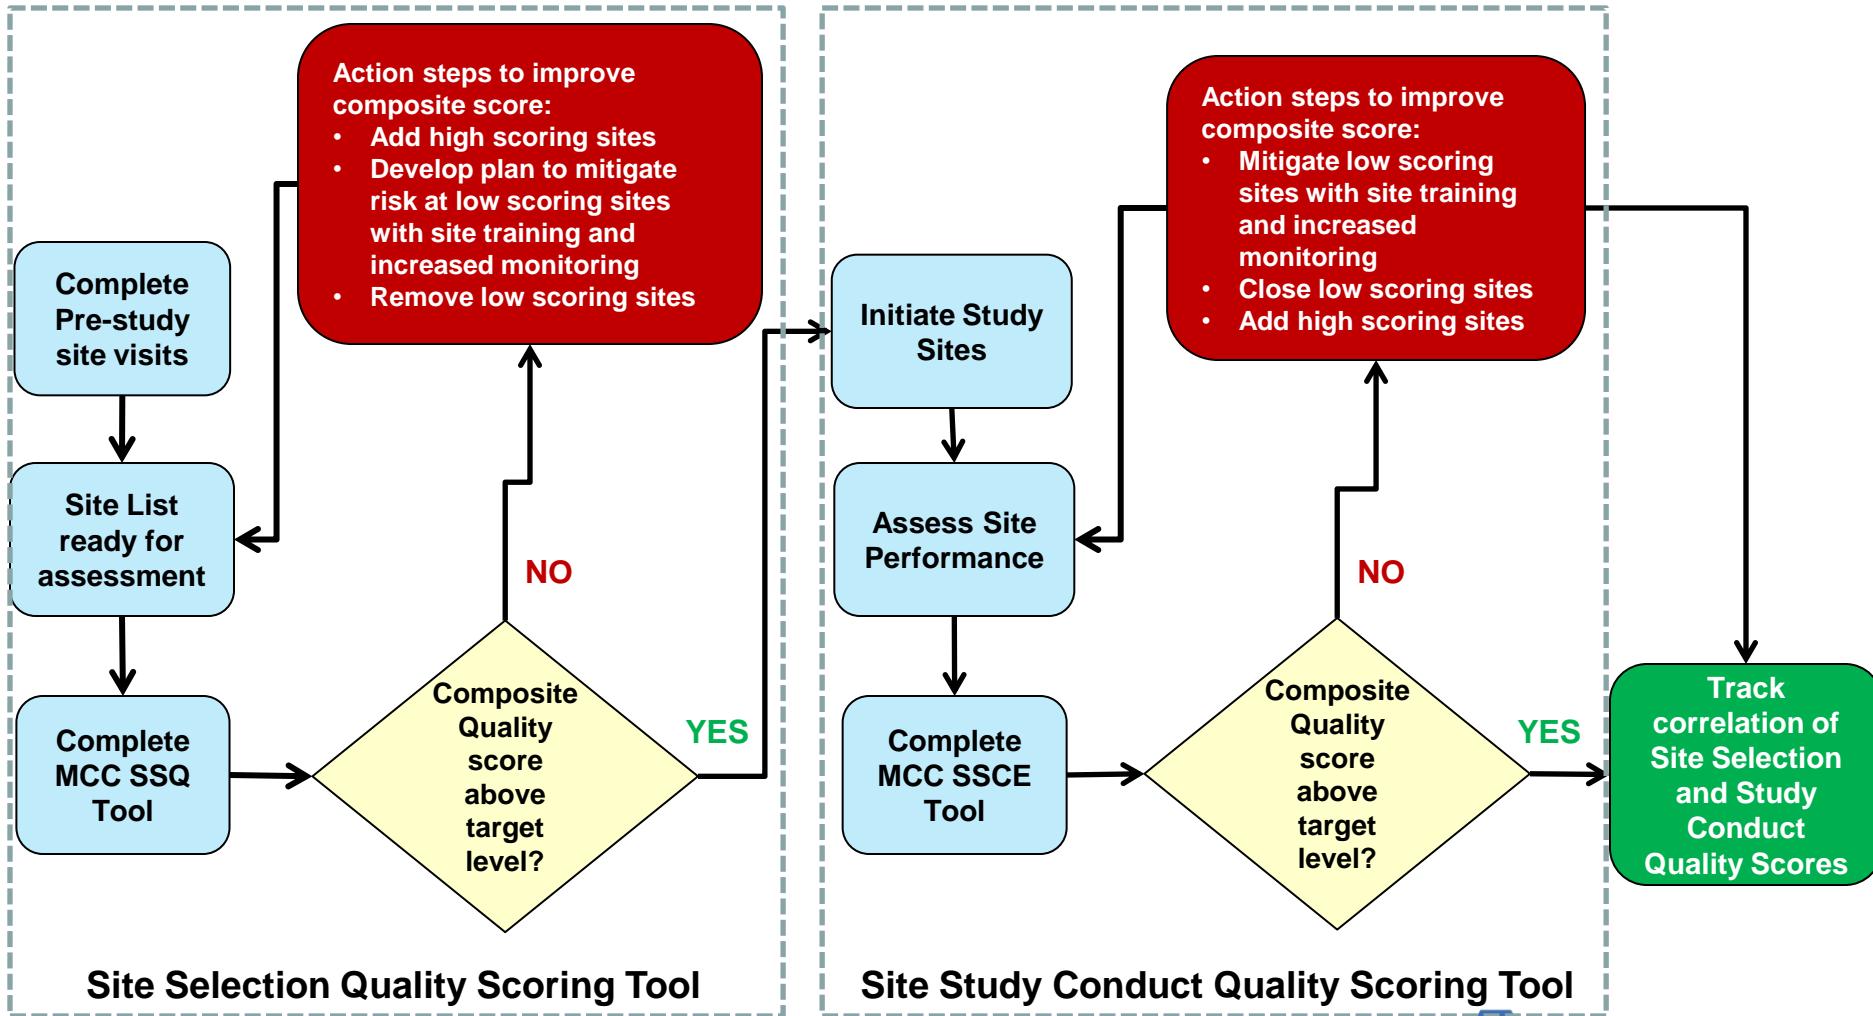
Action steps to improve composite score:
• Add high scoring sites
• Develop plan to mitigate risk at low scoring sites with site training and increased monitoring
• Remove low scoring sites

Complete Pre-study site visits

Site List ready for assessment

Complete MCC SSQ Tool

NO

Composite Quality score above target level?

YES

Site Selection Quality Scoring Tool

Action steps to improve composite score:
• Mitigate low scoring sites with site training and increased monitoring
• Close low scoring sites
• Add high scoring sites

Initiate Study Sites

Assess Site Performance

Complete MCC SSCE Tool

NO

Composite Quality score above target level?

YES

Track correlation of Site Selection and Study Conduct Quality Scores

Site Study Conduct Quality Scoring Tool